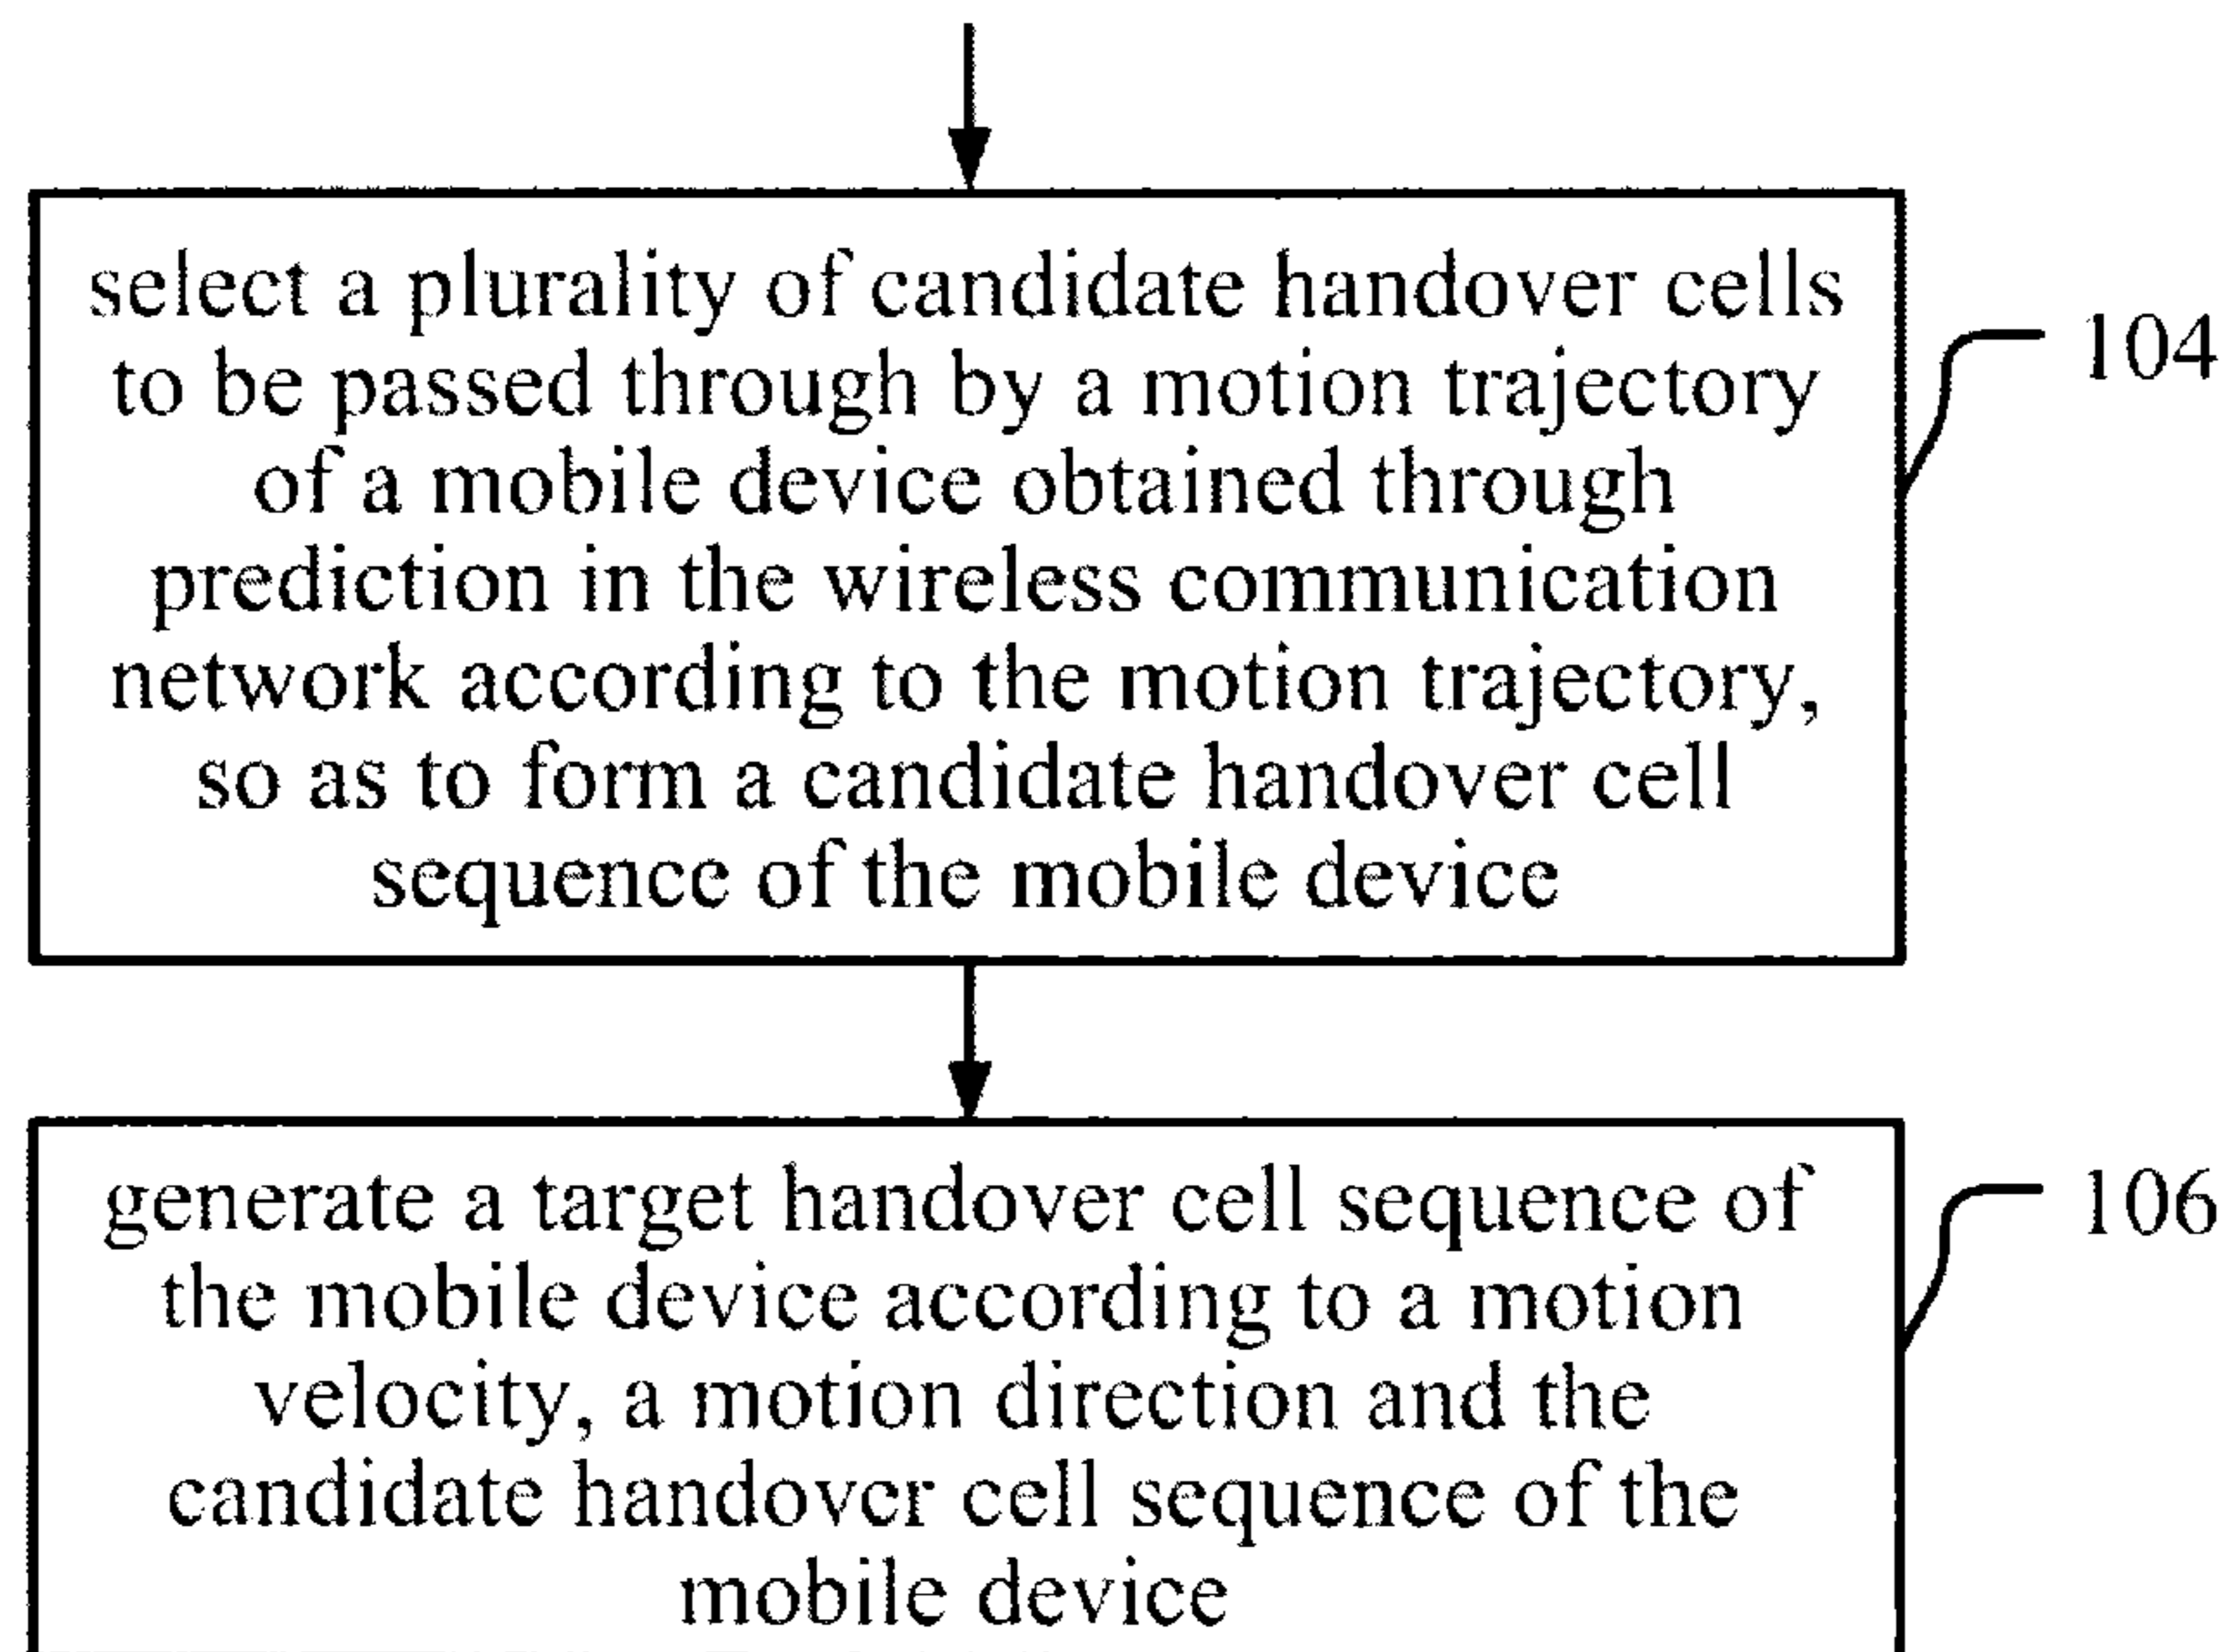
select a plurality of candidate handover cells to be passed through by a motion trajectory of a mobile device obtained through prediction in the wireless communication network according to the motion trajectory, so as to form a candidate handover cell sequence of the mobile device

104

generate a target handover cell sequence of the mobile device according to a motion velocity, a motion direction and the candidate handover cell sequence of the mobile device

106